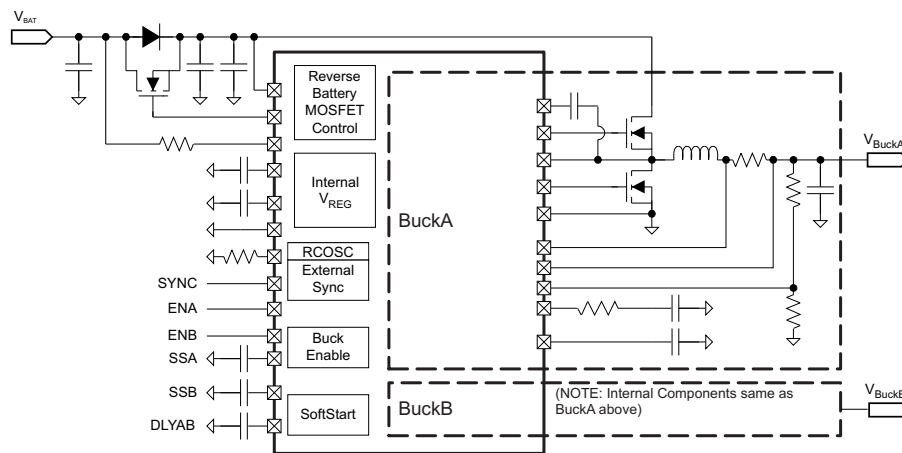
$V_{BAT}$

Reverse Battery MOSFET Control

Internal $V_{REG}$

RCOSC

External Sync

SYNC

ENA

ENB

Buck Enable

SSA

SSB

SoftStart

DLYAB

BuckA

BuckB

(NOTE: Internal Components same as BuckA above)

$V_{BuckA}$

$V_{BuckB}$